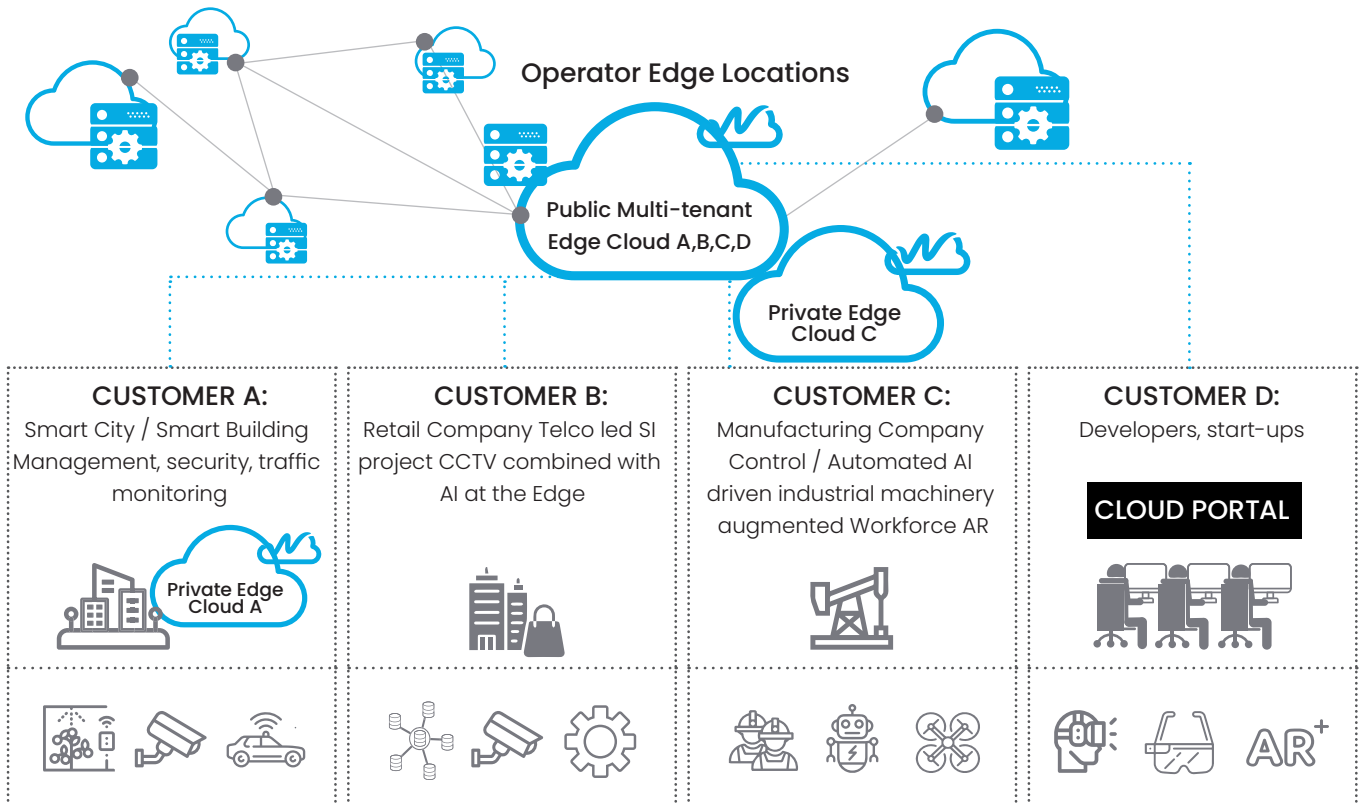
Operator Edge Locations

Public Multi-tenant Edge Cloud A,B,C,D

Private Edge Cloud C

CUSTOMER A:
Smart City / Smart Building Management, security, traffic monitoring

Private Edge Cloud A

CUSTOMER B:
Retail Company Telco led SI project CCTV combined with AI at the Edge

CUSTOMER C:
Manufacturing Company Control / Automated AI driven industrial machinery augmented Workforce AR

CUSTOMER D:
Developers, start-ups

CLOUD PORTAL

AR+